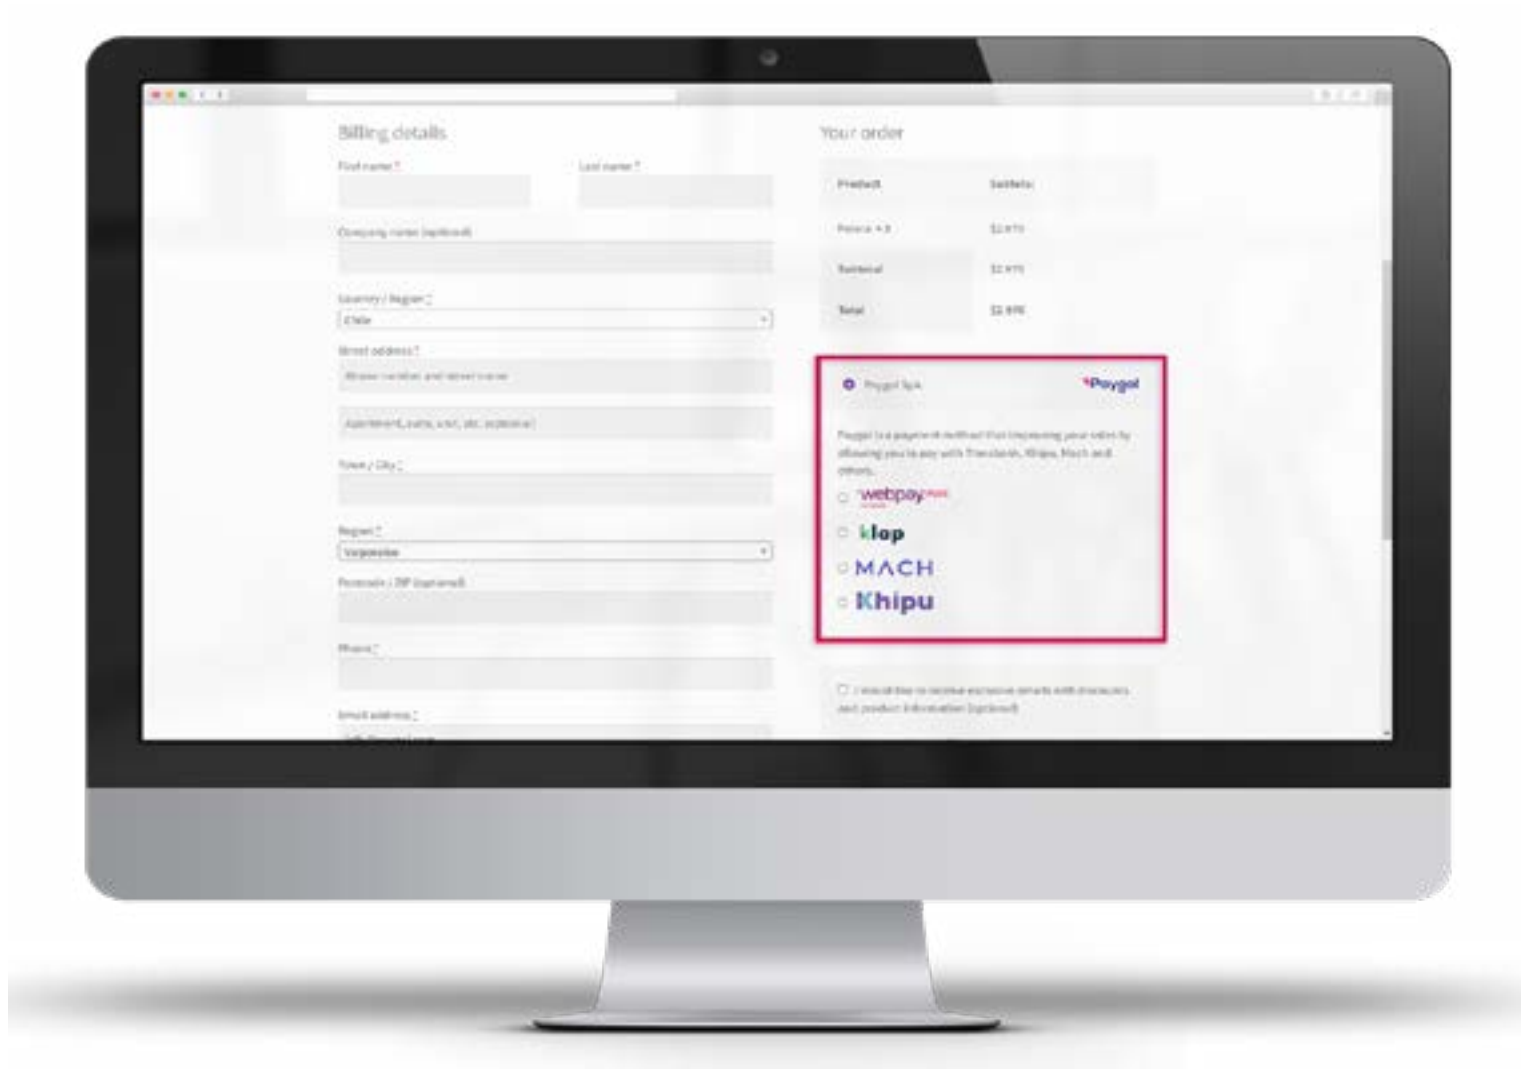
Billing details

First name *

Last name *

Company name (optional)

Country / Region *

Chile

Street address *

House number and street name

Apartment, suite, unit, etc. (optional)

Town / City *

Region *

Valparaíso

Postcode / ZIP (optional)

Phone *

Email address *

Your order

| Product | Subtotal |
|---|---|
| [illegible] × 1 | $2.975 |
| Subtotal | $2.975 |
| Total | $2.975 |

Paygol SpA

Paygol

Paygol is a payment method that improves your sales by allowing you to pay with Transbank, Khipu, Mach and others.

webpay

klap

MACH

Khipu

I would like to receive exclusive emails with discounts and product information (optional)